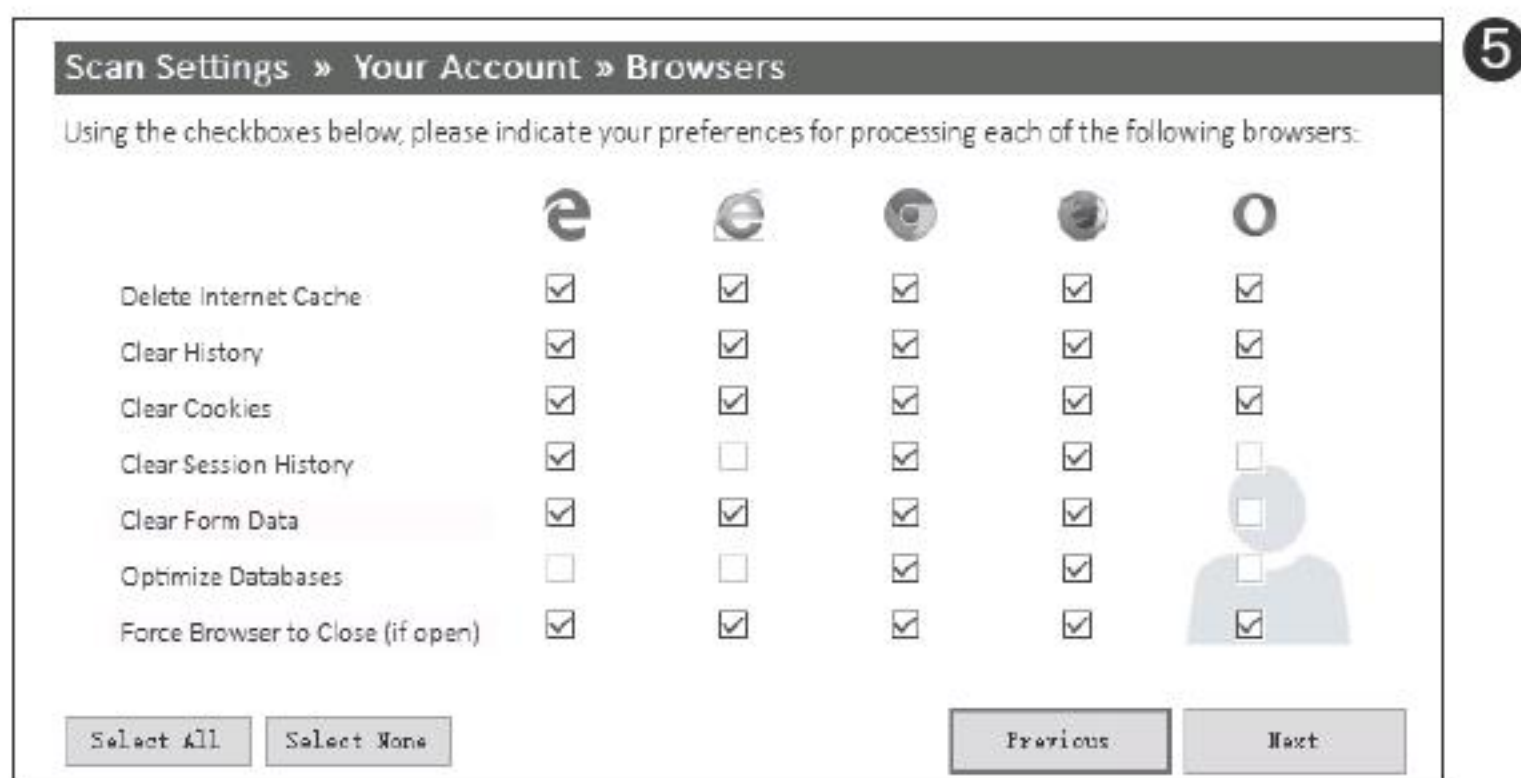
5

Scan Settings » Your Account » Browsers

Using the checkboxes below, please indicate your preferences for processing each of the following browsers:

Delete Internet Cache
Clear History
Clear Cookies
Clear Session History
Clear Form Data
Optimize Databases
Force Browser to Close (if open)

Select All   Select None   Previous   Next